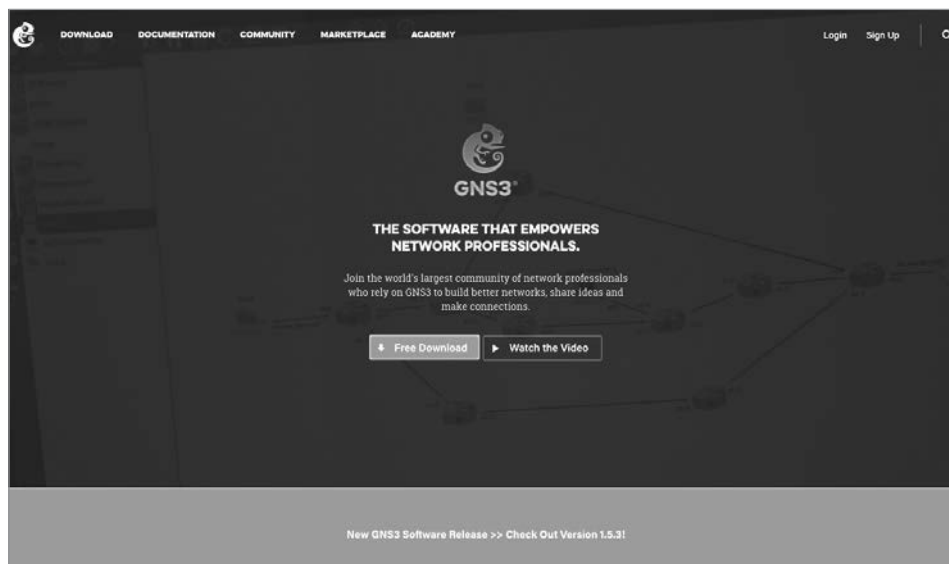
DOWNLOAD DOCUMENTATION COMMUNITY MARKETPLACE ACADEMY

Login Sign Up

GNS3®

THE SOFTWARE THAT EMPOWERS NETWORK PROFESSIONALS.

Join the world's largest community of network professionals who rely on GNS3 to build better networks, share ideas and make connections.

Free Download

Watch the Video

New GNS3 Software Release >> Check Out Version 1.5.3!